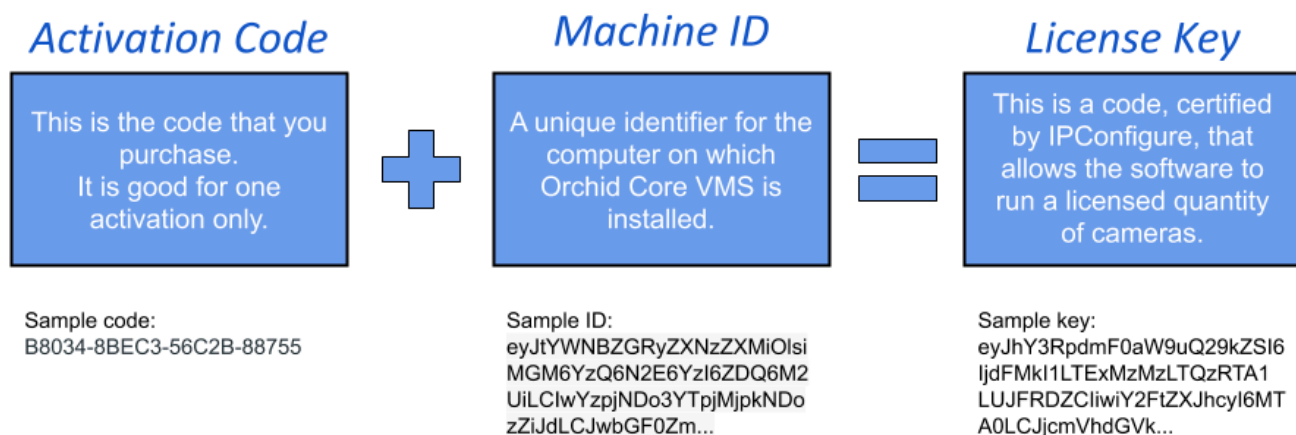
Activation Code

This is the code that you purchase.
It is good for one activation only.

Machine ID

A unique identifier for the computer on which Orchid Core VMS is installed.

License Key

This is a code, certified by IPConfigure, that allows the software to run a licensed quantity of cameras.

Sample code:
B8034-8BEC3-56C2B-88755

Sample ID:
eyJtYWNBZGRyZXNzZXMiOlsi
MGM6YzQ6N2E6YzI6ZDQ6M2
UiLCIwYzpjNDo3YTpjMjpkNDo
zZiJdLCJwbGF0Zm...

Sample key:
eyJhY3RpdmF0aW9uQ29kZSI6
IjdFMkI1LTExMzMzLTQzRTA1
LUJFRDZCIiwiY2FtZXJhcyI6MT
A0LCJjcmVhdGVk...